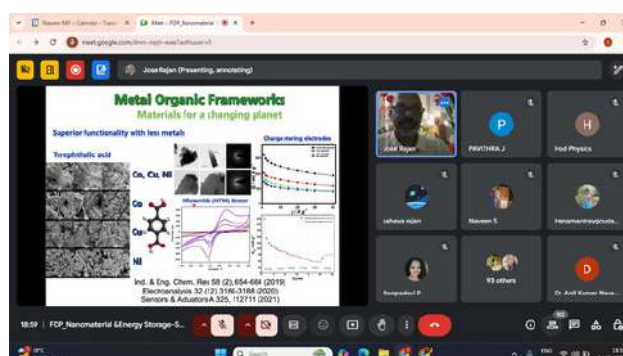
Naveen M/ – Calendar - Tuesd × Meet – FDP_Nanomaterial × +

meet.google.com/mm-ngd-wae?authuser=0

Jose Rajan (Presenting, annotating)

Metal Organic Frameworks
Materials for a changing planet

Superior functionality with less metals

Terephthalic acid

Co, Cu, Ni

Co

Cu

Ni

Charge storing electrodes

Ind. & Eng. Chem. Res 58 (2), 654-664 (2019)
Electroanalysis 32 (12) 3186-3188 (2020)
Sensors & Actuators A 325, 112711 (2021)

Jose Rajan

P
PAVITHRA J

H
Hod Physics

Naveen S

Hanumantrayagouda...

Sangeetha I P

93 others

D
Dr. Anil Kumar Nava...

18:59 | FDP_Nanomaterial &Energy Storage-S...

Search